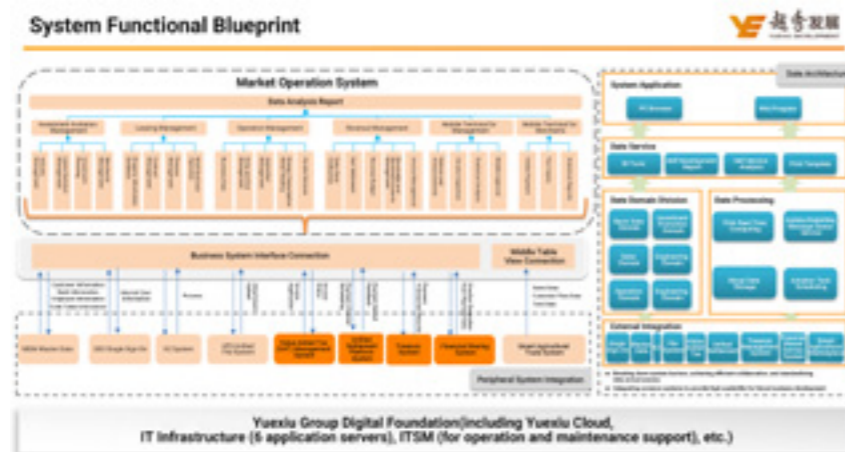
System Functional Blueprint

越秀发展

Market Operation System

Data Analysis Report

Leasing Management

Operation Management

Revenue Management

Data Architecture

System Application

Data Service

Data Domain Division

Data Processing

External Integration

Business System Interface Connection

Middle Table View Connection

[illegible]

Peripheral System Integration

Yuexiu Group Digital Foundation(including Yuexiu Cloud, IT Infrastructure (6 application servers), ITSM (for operation and maintenance support), etc.)